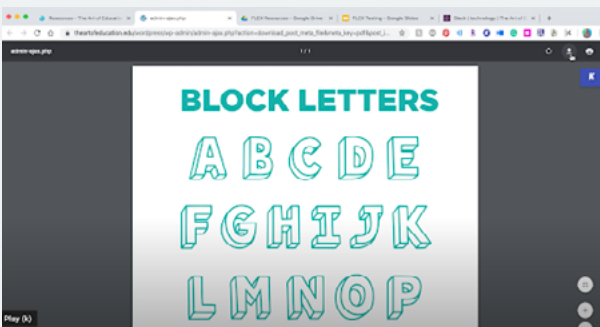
Resources - The Art of Educati... | admin-ajax.php | FLEX Resources - Google Drive | FLEX Testing - Google Slides | Block | technology | The Art of E...

theartofeducation.edu/wordpress/wp-admin/admin-ajax.php?action=download_post_meta_file&meta_key=pdf&post_i...

admin-ajax.php

1 / 1

BLOCK LETTERS

ABCDE

FGHIJK

LMNOP

Play (k)